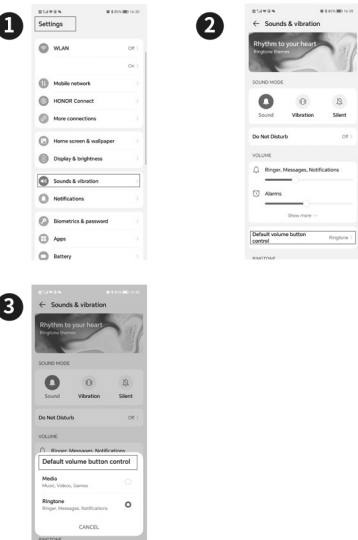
1

Settings

WLAN Off

On

Mobile network

HONOR Connect

More connections

Home screen & wallpaper

Display & brightness

Sounds & vibration

Notifications

Biometrics & password

Apps

Battery

2

← Sounds & vibration

Rhythm to your heart
Ringtone themes

SOUND MODE

Sound Vibration Silent

Do Not Disturb Off

VOLUME

Ringer, Messages, Notifications

Alarms

Show more

Default volume button control Ringtone

RINGTONE

3

← Sounds & vibration

Rhythm to your heart
Ringtone themes

SOUND MODE

Sound Vibration Silent

Do Not Disturb Off

VOLUME

Ringer, Messages, Notifications

Default volume button control

Media
Music, Videos, Games

Ringtone
Ringer, Messages, Notifications

CANCEL

RINGTONE